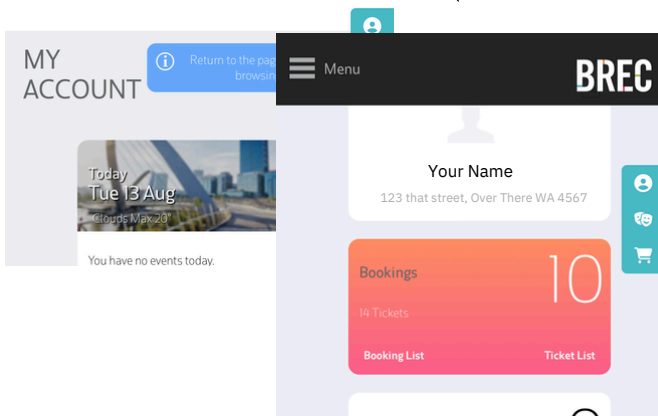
MY ACCOUNT

Return to the page browsing

Today
Tue 13 Aug
Clouds Max 20°

You have no events today.

Menu

BREC

Your Name

123 that street, Over There WA 4567

Bookings

10

14 Tickets

Booking List

Ticket List